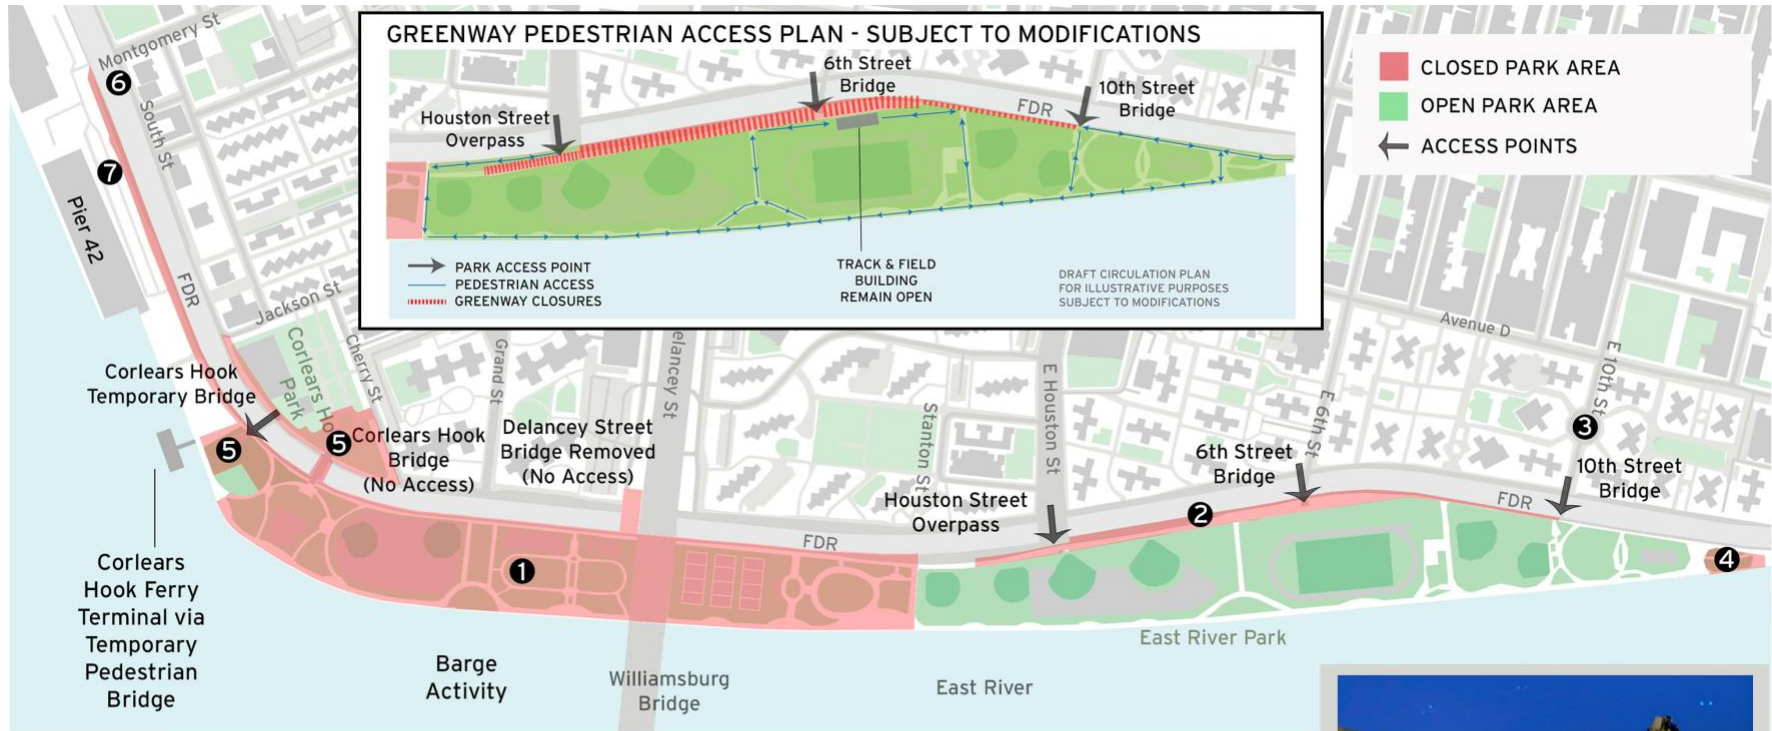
GREENWAY PEDESTRIAN ACCESS PLAN - SUBJECT TO MODIFICATIONS

6th Street Bridge

10th Street Bridge

Houston Street Overpass

FDR

PARK ACCESS POINT
PEDESTRIAN ACCESS
GREENWAY CLOSURES

TRACK & FIELD BUILDING REMAIN OPEN

DRAFT CIRCULATION PLAN FOR ILLUSTRATIVE PURPOSES SUBJECT TO MODIFICATIONS

CLOSED PARK AREA
OPEN PARK AREA
ACCESS POINTS

Montgomery St
6
South St
7
Pier 42
FDR
Jackson St
Corlears Hook Park
Cherry St
Grand St
Delancey St
Corlears Hook Temporary Bridge
5
5 Corlears Hook Bridge (No Access)
Delancey Street Bridge Removed (No Access)
Stanton St
E Houston St
E 6th St
Avenue D
E 10th St
3
6th Street Bridge
10th Street Bridge
Houston Street Overpass
2
FDR
FDR
1
4
Corlears Hook Ferry Terminal via Temporary Pedestrian Bridge
Barge Activity
Williamsburg Bridge
East River
East River Park